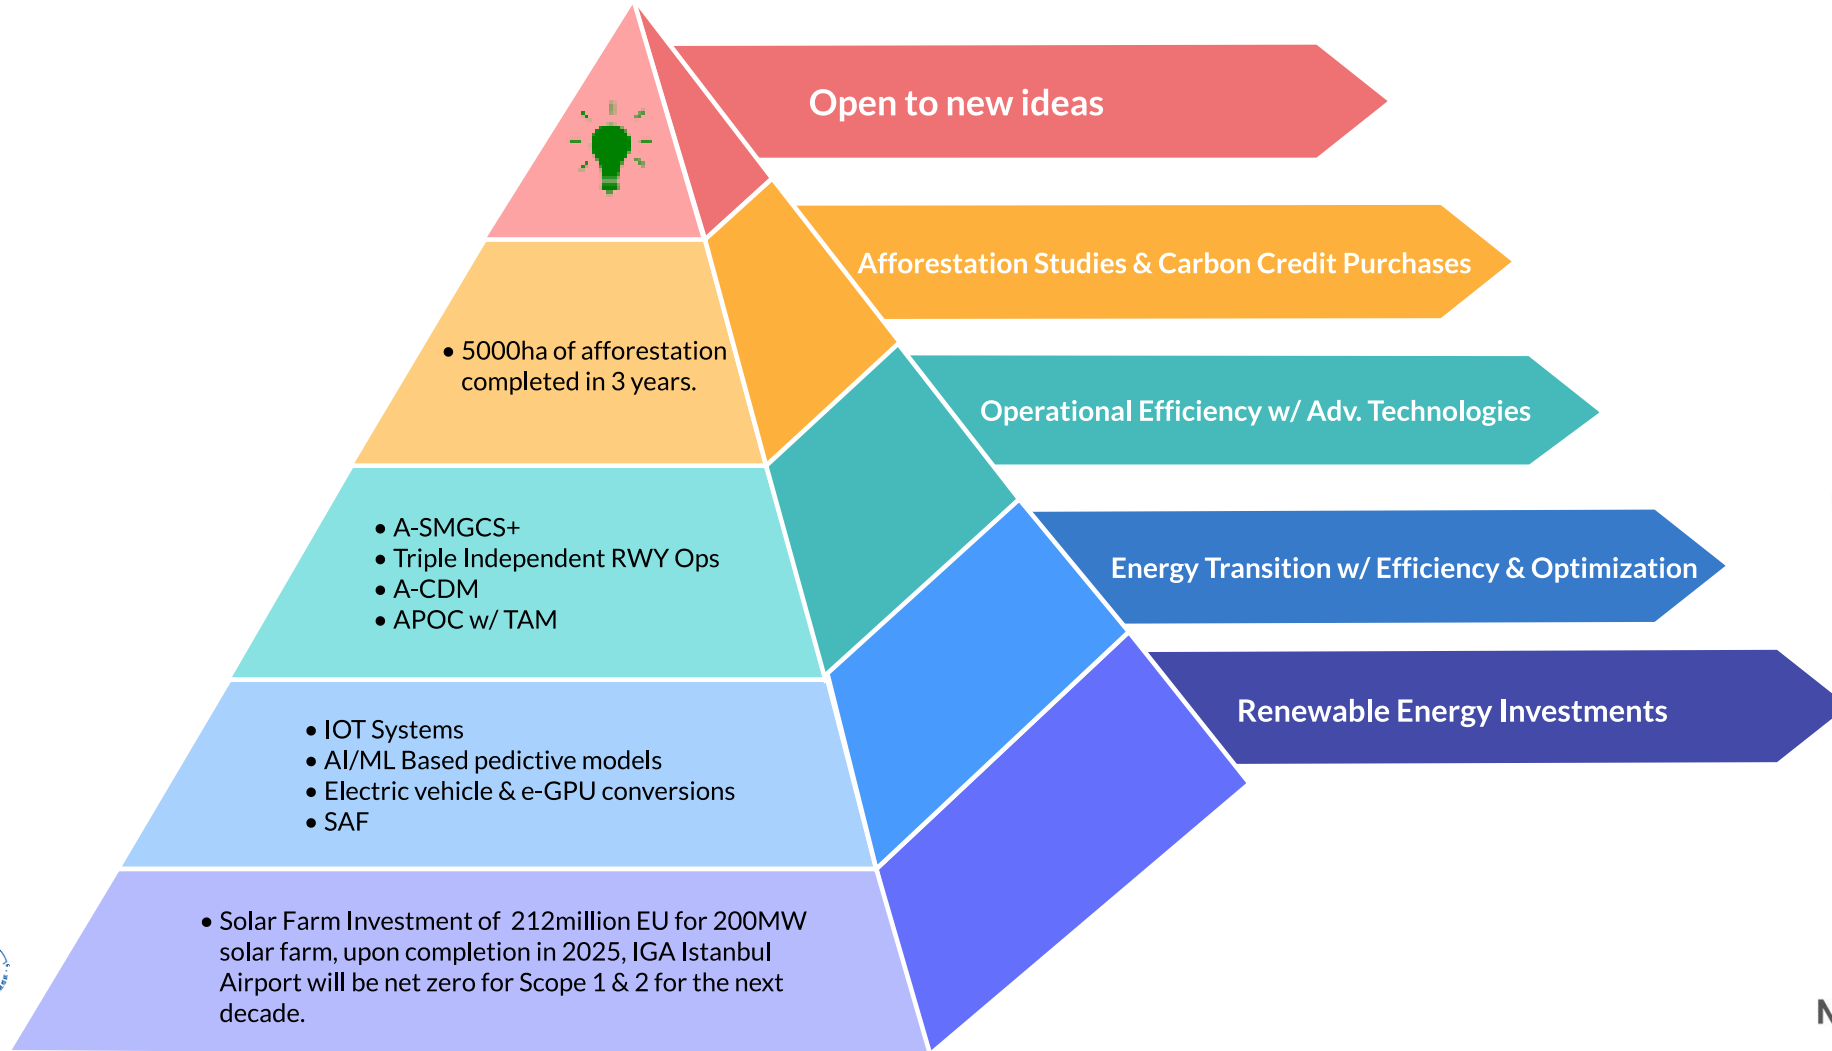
Open to new ideas

Afforestation Studies & Carbon Credit Purchases

Operational Efficiency w/ Adv. Technologies

Energy Transition w/ Efficiency & Optimization

Renewable Energy Investments

• 5000ha of afforestation completed in 3 years.

• A-SMGCS+
• Triple Independent RWY Ops
• A-CDM
• APOC w/ TAM

• IOT Systems
• AI/ML Based pedictive models
• Electric vehicle & e-GPU conversions
• SAF

• Solar Farm Investment of 212million EU for 200MW solar farm, upon completion in 2025, IGA Istanbul Airport will be net zero for Scope 1 & 2 for the next decade.